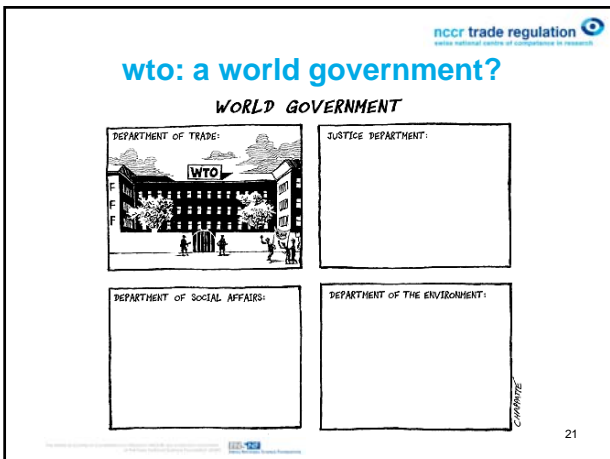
nccr trade regulation
swiss national centre of competence in research

wto: a world government?

WORLD GOVERNMENT

DEPARTMENT OF TRADE:

WTO

JUSTICE DEPARTMENT:

DEPARTMENT OF SOCIAL AFFAIRS:

DEPARTMENT OF THE ENVIRONMENT:

CHAPPATTE

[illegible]

21